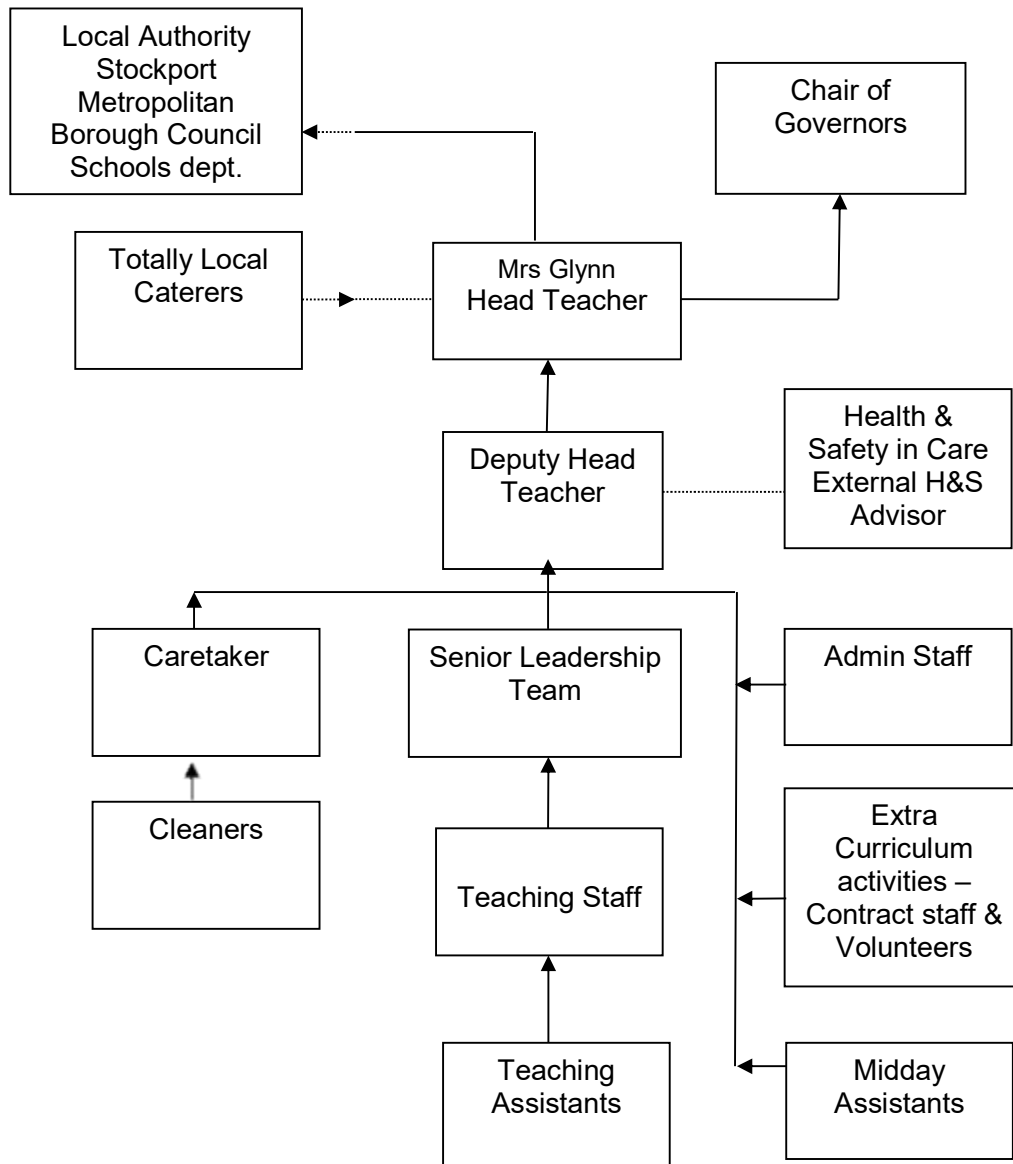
Local Authority Stockport Metropolitan Borough Council Schools dept.

Chair of Governors

Totally Local Caterers

Mrs Glynn
Head Teacher

Health & Safety in Care External H&S Advisor

Deputy Head Teacher

Caretaker

Senior Leadership Team

Admin Staff

Cleaners

Teaching Staff

Extra Curriculum activities – Contract staff & Volunteers

Teaching Assistants

Midday Assistants